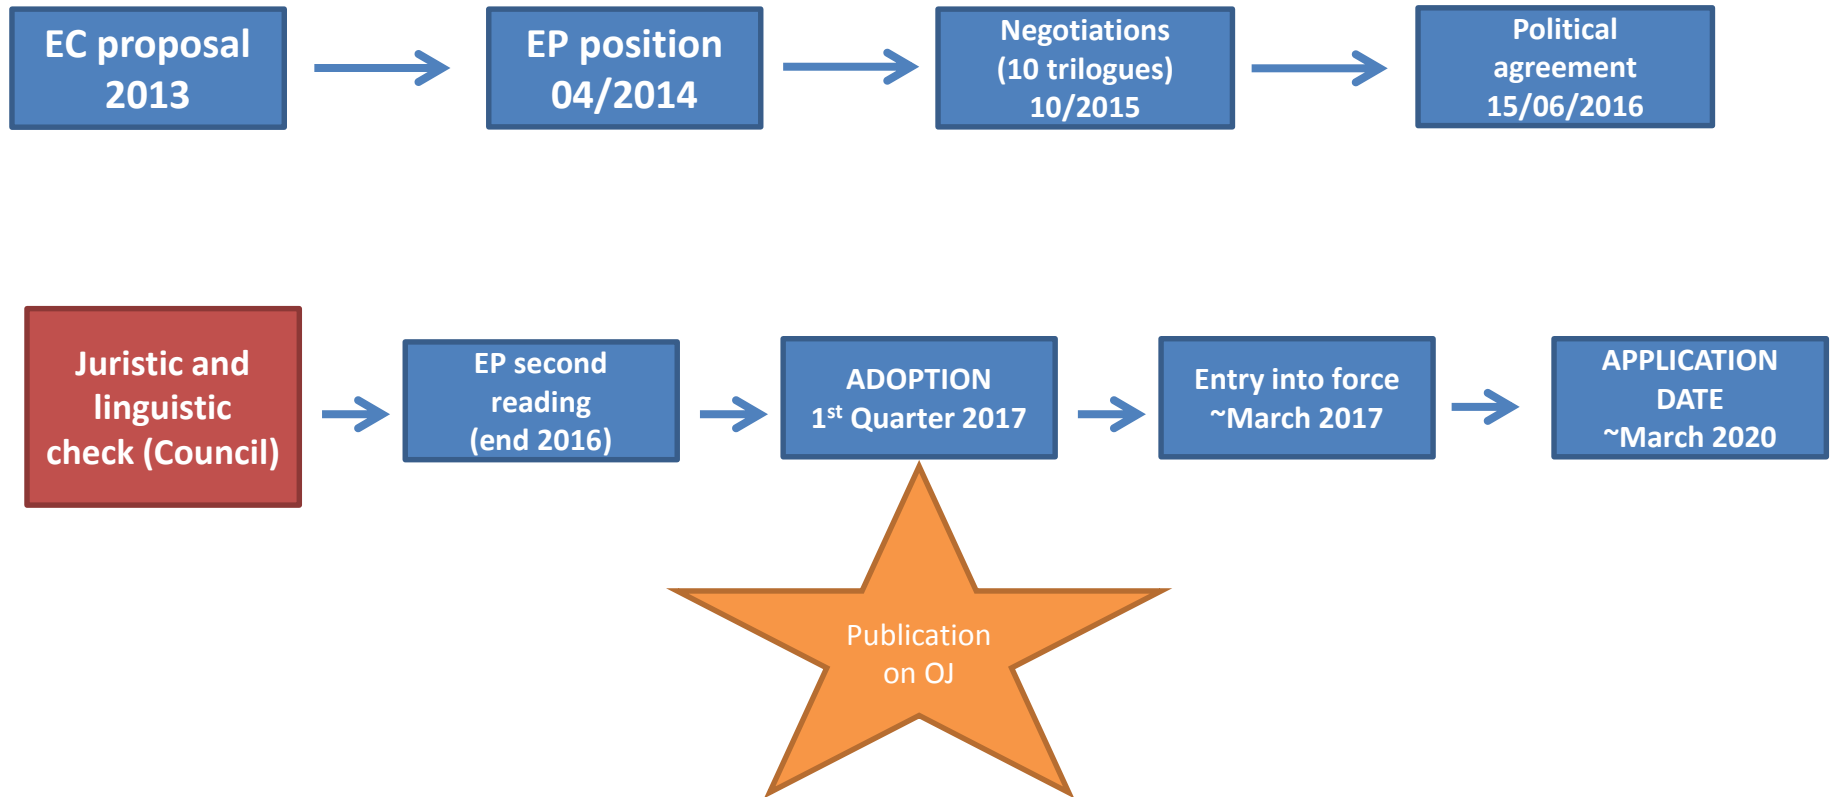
EC proposal 2013

EP position 04/2014

Negotiations (10 trilogues) 10/2015

Political agreement 15/06/2016

Juristic and linguistic check (Council)

EP second reading (end 2016)

ADOPTION $1^{st}$ Quarter 2017

Entry into force ~March 2017

APPLICATION DATE ~March 2020

Publication on OJ